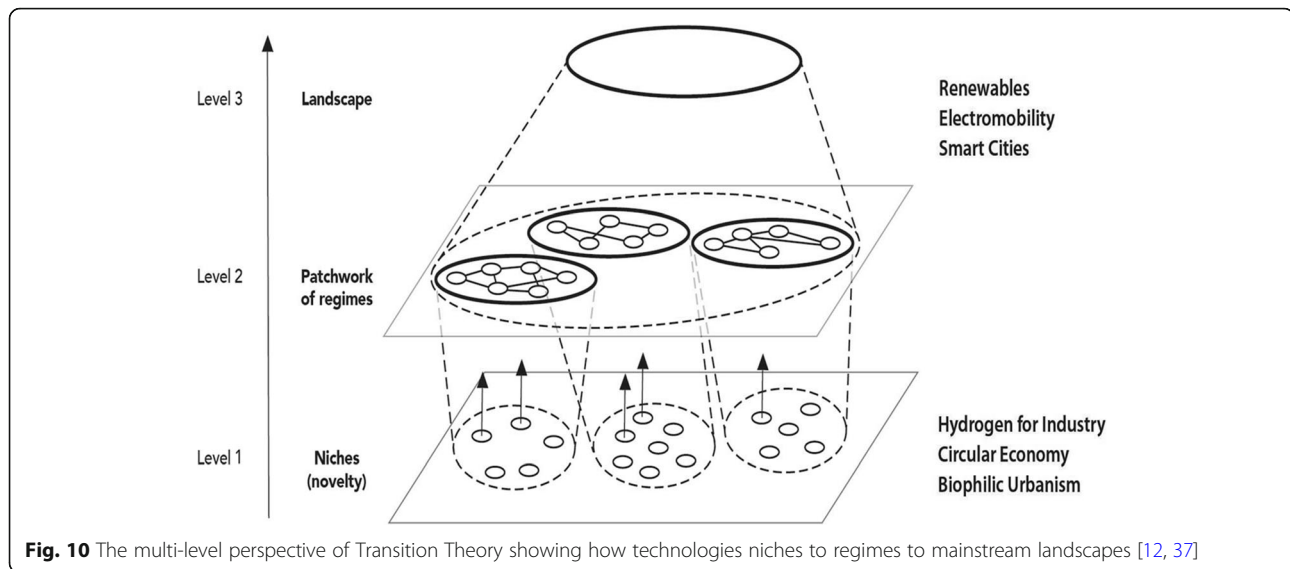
Level 3

Landscape

Renewables
Electromobility
Smart Cities

Level 2

Patchwork of regimes

Level 1

Niches (novelty)

Hydrogen for Industry
Circular Economy
Biophilic Urbanism

**Fig. 10** The multi-level perspective of Transition Theory showing how technologies niches to regimes to mainstream landscapes [12, 37]